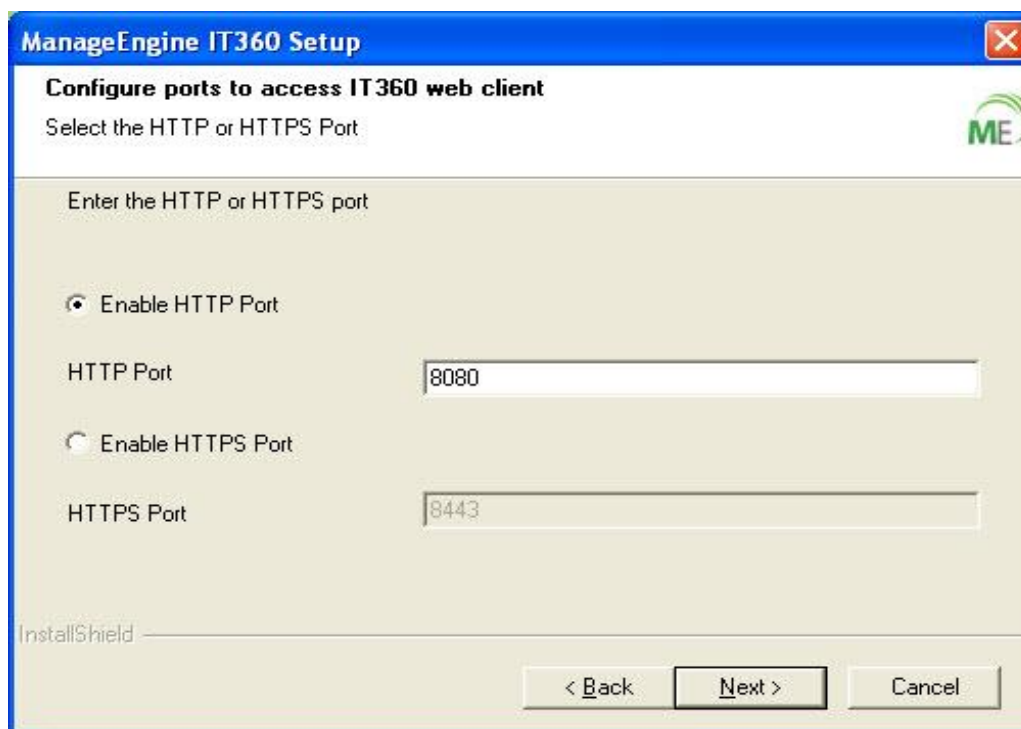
ManageEngine IT360 Setup

Configure ports to access IT360 web client

Select the HTTP or HTTPS Port

ME

Enter the HTTP or HTTPS port

Enable HTTP Port

HTTP Port

8080

Enable HTTPS Port

HTTPS Port

8443

InstallShield

< Back

Next >

Cancel